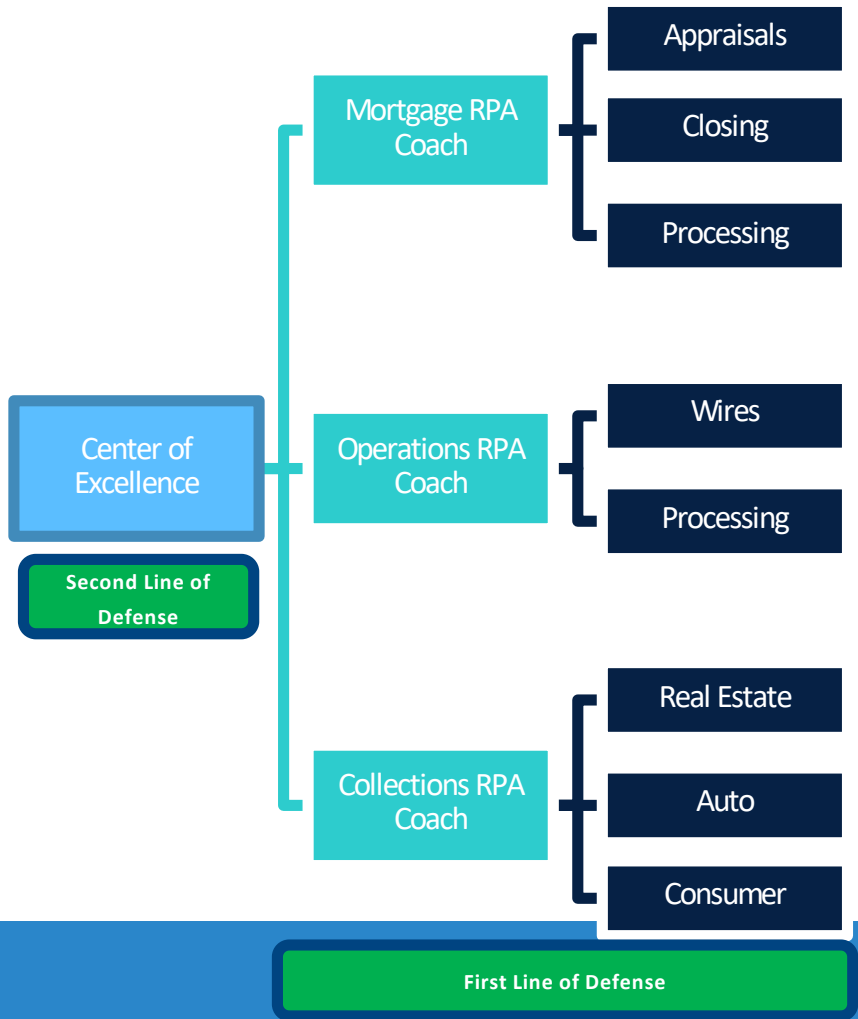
Center of Excellence

Second Line of Defense

Mortgage RPA Coach

Appraisals

Closing

Processing

Operations RPA Coach

Wires

Processing

Collections RPA Coach

Real Estate

Auto

Consumer

First Line of Defense